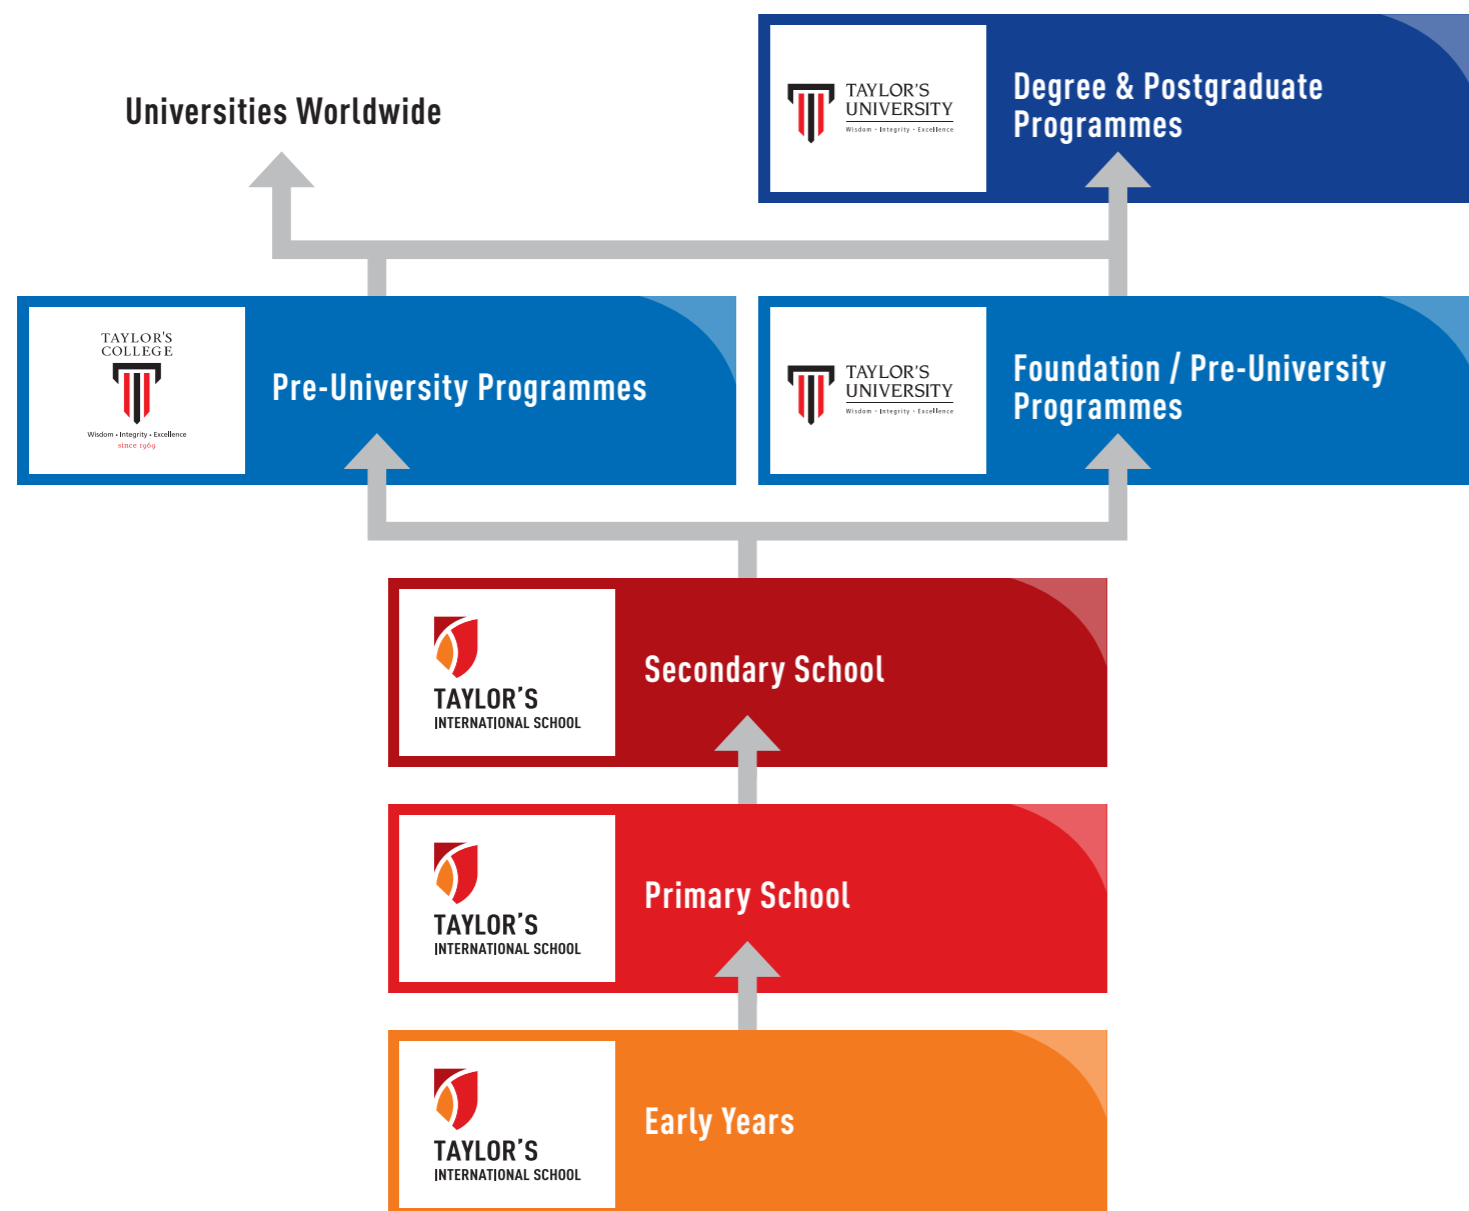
Universities Worldwide

TAYLOR'S UNIVERSITY
Wisdom • Integrity • Excellence

Degree & Postgraduate Programmes

TAYLOR'S COLLEGE
Wisdom • Integrity • Excellence
since 1969

Pre-University Programmes

TAYLOR'S UNIVERSITY
Wisdom • Integrity • Excellence

Foundation / Pre-University Programmes

TAYLOR'S INTERNATIONAL SCHOOL

Secondary School

TAYLOR'S INTERNATIONAL SCHOOL

Primary School

TAYLOR'S INTERNATIONAL SCHOOL

Early Years